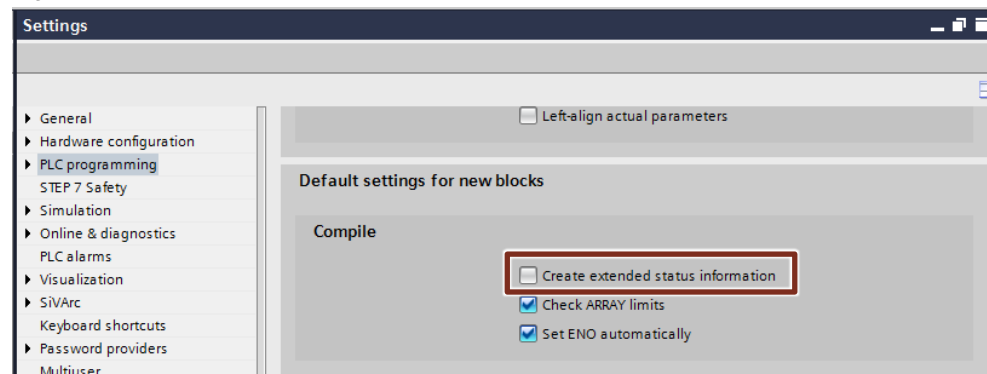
Settings

General
Hardware configuration
PLC programming
STEP 7 Safety
Simulation
Online & diagnostics
PLC alarms
Visualization
SiVArc
Keyboard shortcuts
Password providers
Multiuser

Left-align actual parameters

Default settings for new blocks

Compile

Create extended status information
Check ARRAY limits
Set ENO automatically